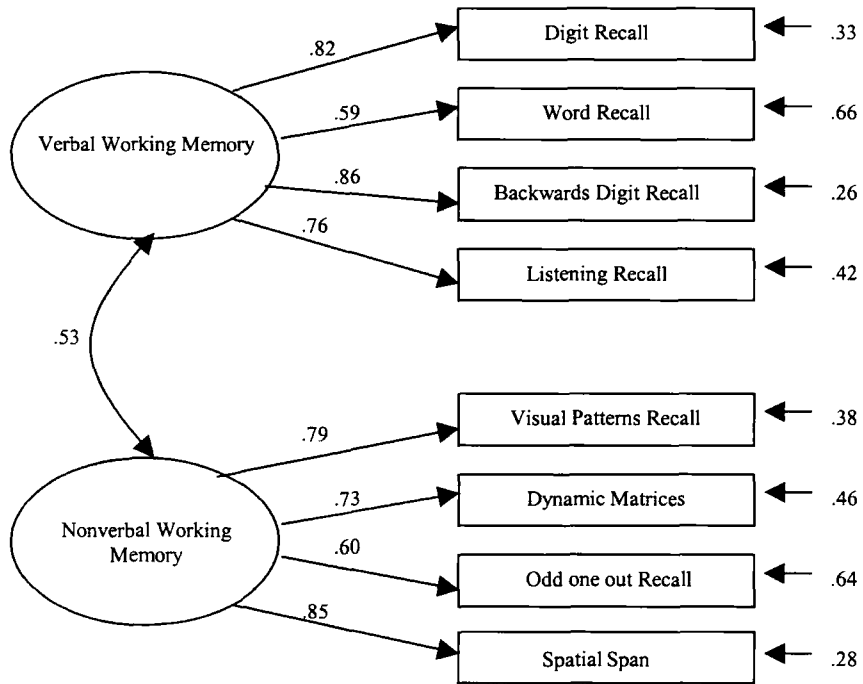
Verbal Working Memory

.82
.59
.86
.76

Digit Recall .33
Word Recall .66
Backwards Digit Recall .26
Listening Recall .42

.53

Nonverbal Working Memory

.79
.73
.60
.85

Visual Patterns Recall .38
Dynamic Matrices .46
Odd one out Recall .64
Spatial Span .28